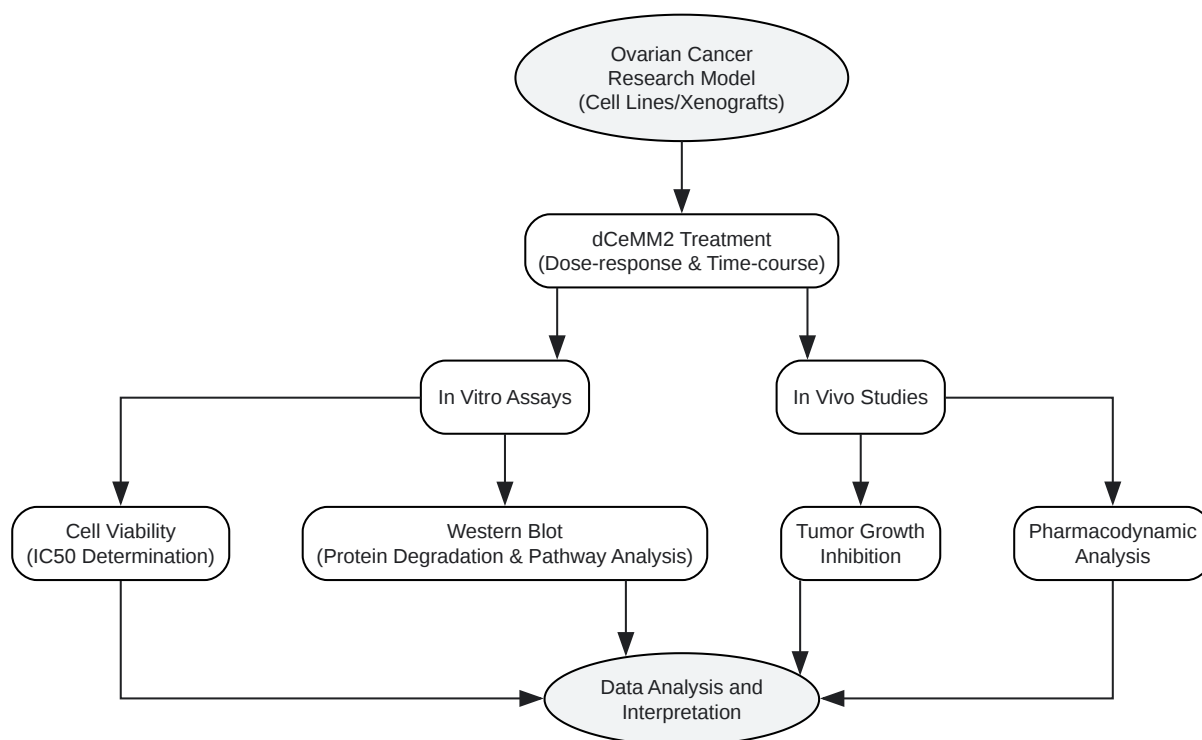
Ovarian Cancer Research Model (Cell Lines/Xenografts)

dCeMM2 Treatment (Dose-response & Time-course)

In Vitro Assays

In Vivo Studies

Cell Viability (IC50 Determination)

Western Blot (Protein Degradation & Pathway Analysis)

Tumor Growth Inhibition

Pharmacodynamic Analysis

Data Analysis and Interpretation